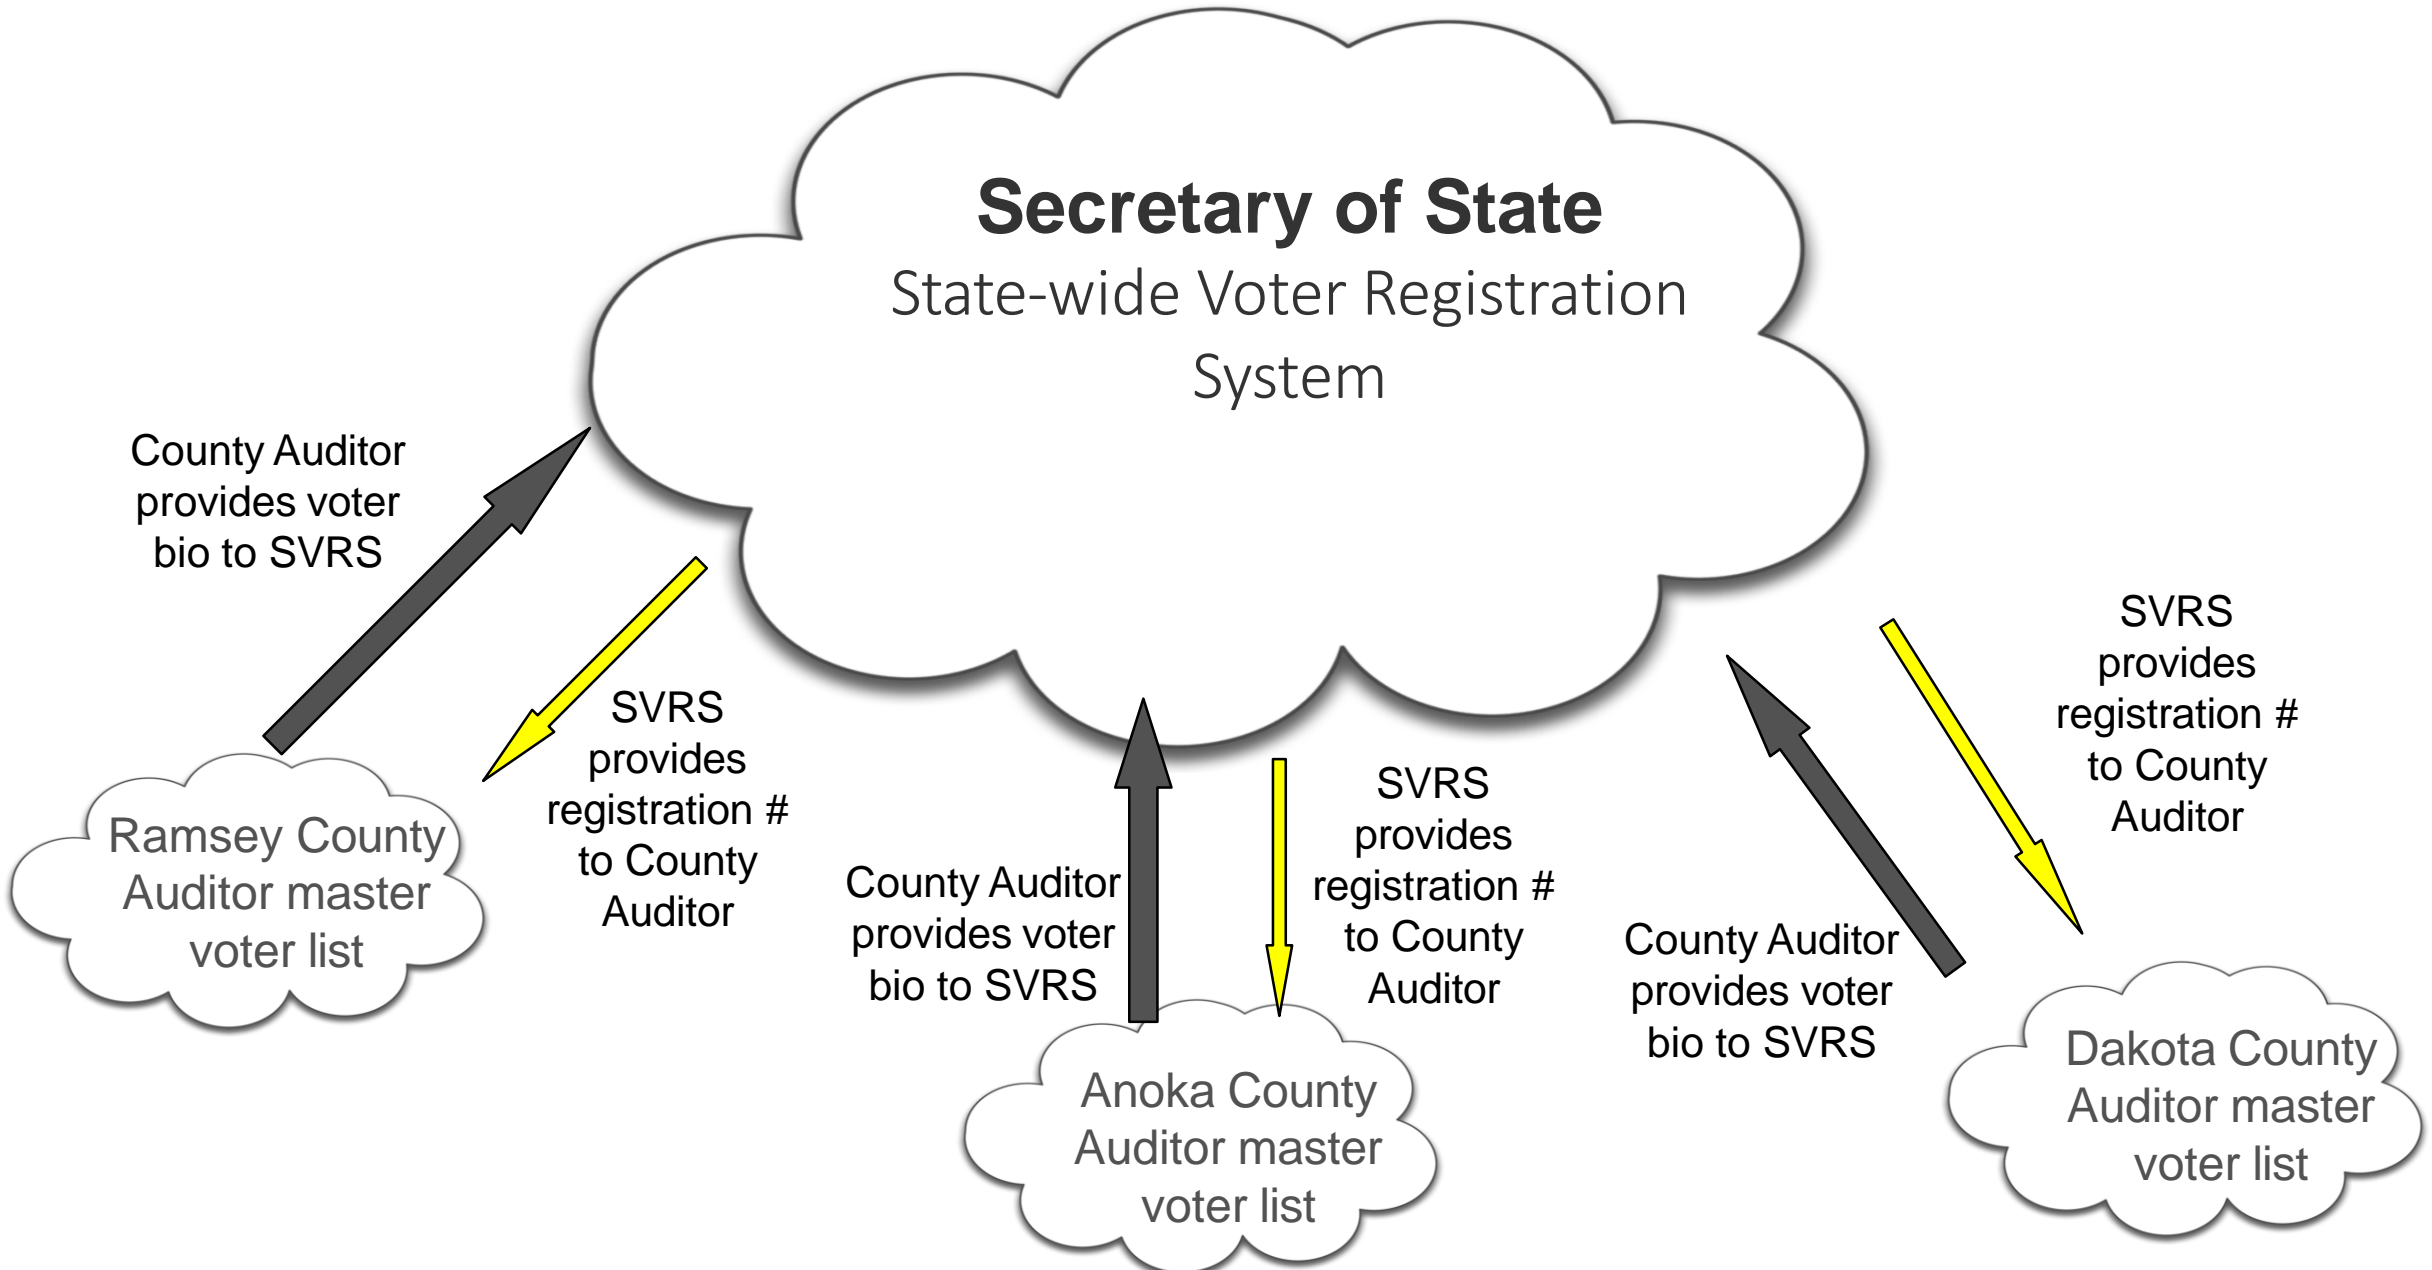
Secretary of State
State-wide Voter Registration System

County Auditor provides voter bio to SVRS

SVRS provides registration # to County Auditor

Ramsey County Auditor master voter list

County Auditor provides voter bio to SVRS

SVRS provides registration # to County Auditor

Anoka County Auditor master voter list

County Auditor provides voter bio to SVRS

SVRS provides registration # to County Auditor

Dakota County Auditor master voter list